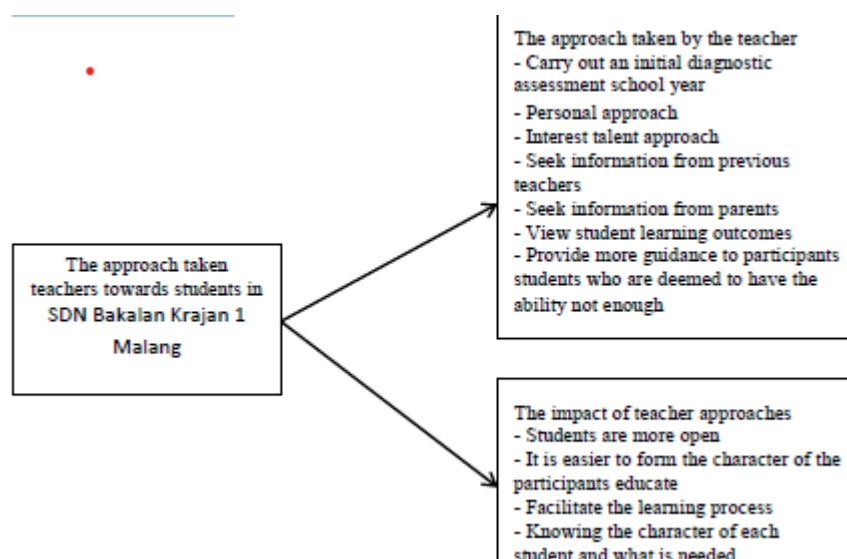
The approach taken teachers towards students in SDN Bakalan Krajan 1 Malang

The approach taken by the teacher
- Carry out an initial diagnostic assessment school year
- Personal approach
- Interest talent approach
- Seek information from previous teachers
- Seek information from parents
- View student learning outcomes
- Provide more guidance to participants students who are deemed to have the ability not enough

The impact of teacher approaches
- Students are more open
- It is easier to form the character of the participants educate
- Facilitate the learning process
- Knowing the character of each student and what is needed